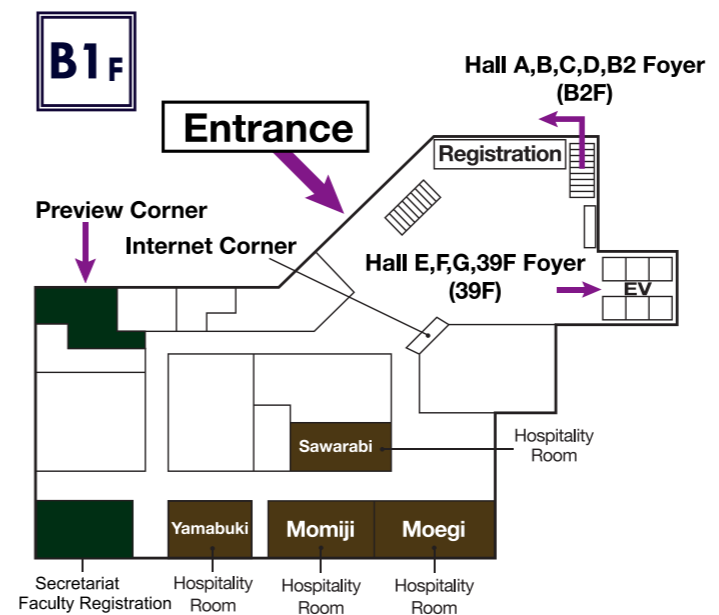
B1F

Hall A,B,C,D,B2 Foyer (B2F)

Entrance

Registration

Preview Corner

Internet Corner

Hall E,F,G,39F Foyer (39F)

EV

Sawarabi

Hospitality Room

Yamabuki

Momiji

Moegi

Secretariat Faculty Registration

Hospitality Room

Hospitality Room

Hospitality Room